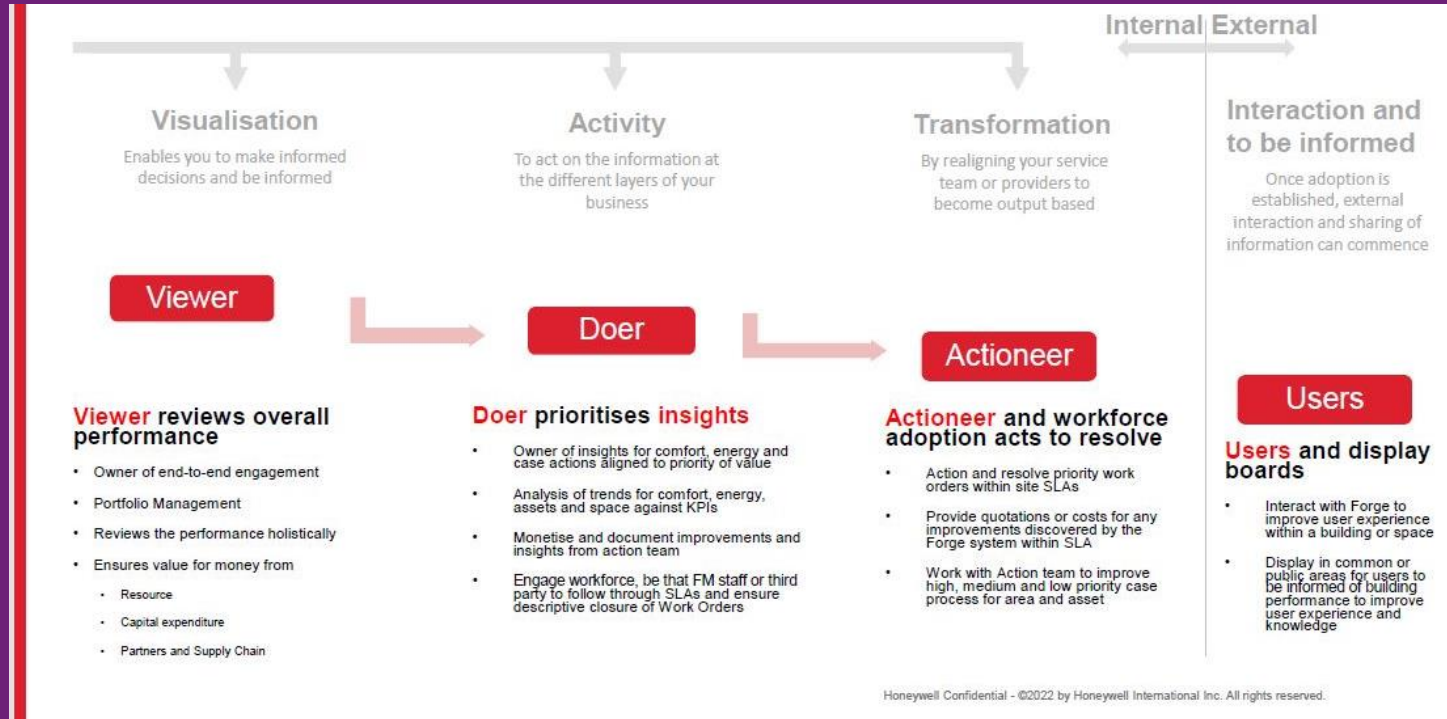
Internal External

Visualisation
Enables you to make informed decisions and be informed

Activity
To act on the information at the different layers of your business

Transformation
By realigning your service team or providers to become output based

Interaction and to be informed
Once adoption is established, external interaction and sharing of information can commence

Viewer

Doer

Actioneer

Users

Viewer reviews overall performance

- Owner of end-to-end engagement
- Portfolio Management
- Reviews the performance holistically
- Ensures value for money from
  - Resource
  - Capital expenditure
  - Partners and Supply Chain

Doer prioritises insights

- Owner of insights for comfort, energy and case actions aligned to priority of value
- Analysis of trends for comfort, energy, assets and space against KPIs
- Monetise and document improvements and insights from action team
- Engage workforce, be that FM staff or third party to follow through SLAs and ensure descriptive closure of Work Orders

Actioneer and workforce adoption acts to resolve

- Action and resolve priority work orders within site SLAs
- Provide quotations or costs for any improvements discovered by the Forge system within SLA
- Work with Action team to improve high, medium and low priority case process for area and asset

Users and display boards

- Interact with Forge to improve user experience within a building or space
- Display in common or public areas for users to be informed of building performance to improve user experience and knowledge

Honeywell Confidential - ©2022 by Honeywell International Inc. All rights reserved.